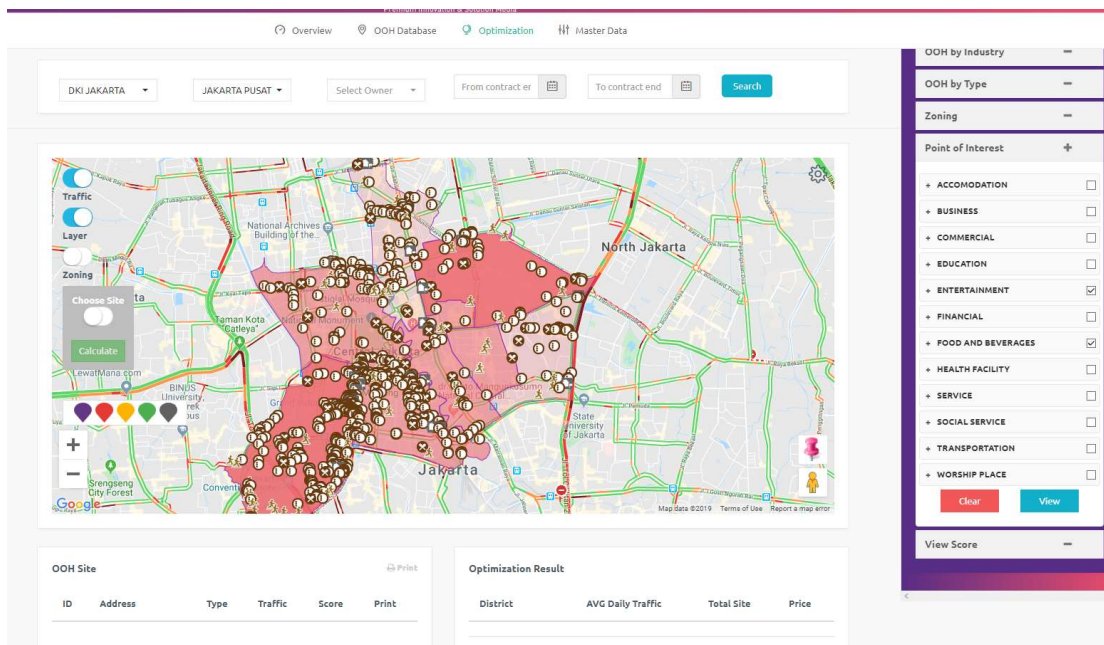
Overview OOH Database Optimization Master Data

DKI JAKARTA
JAKARTA PUSAT
Select Owner
From contract er
To contract end
Search

Traffic
Layer
Zoning
Choose Site
Calculate

National Archives Building of the
North Jakarta
Taman Kota "Catleya"
LewatMana.com
BINUS University
State University of Jakarta
Jakarta
Srengseng City Forest
Google
Map data ©2019 Terms of Use Report a map error

OOH by Industry
OOH by Type
Zoning
Point of Interest
+ ACCOMODATION
+ BUSINESS
+ COMMERCIAL
+ EDUCATION
+ ENTERTAINMENT
+ FINANCIAL
+ FOOD AND BEVERAGES
+ HEALTH FACILITY
+ SERVICE
+ SOCIAL SERVICE
+ TRANSPORTATION
+ WORSHIP PLACE
Clear
View
View Score

OOH Site
Print
| ID | Address | Type | Traffic | Score | Print |
|---|---|---|---|---|---|

Optimization Result
| District | AVG Daily Traffic | Total Site | Price |
|---|---|---|---|